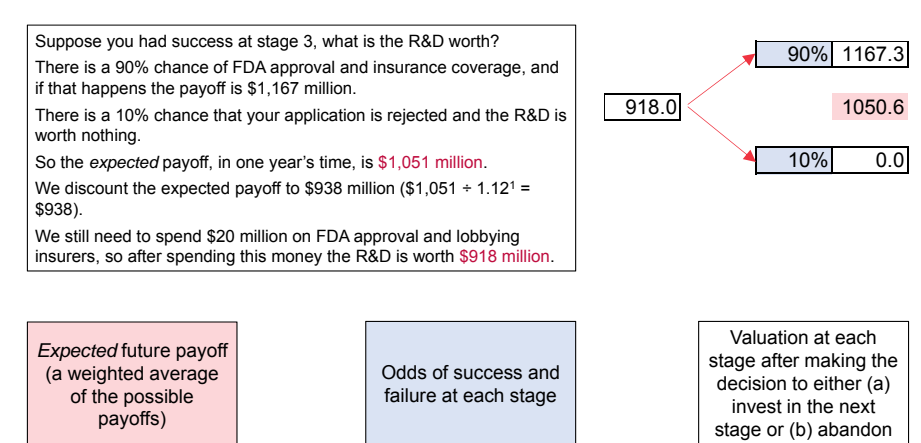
Suppose you had success at stage 3, what is the R&D worth?

There is a 90% chance of FDA approval and insurance coverage, and if that happens the payoff is $1,167 million.

There is a 10% chance that your application is rejected and the R&D is worth nothing.

So the *expected* payoff, in one year's time, is $1,051 million.

We discount the expected payoff to $938 million ($1,051 ÷ 1.12$^1$ = $938).

We still need to spend $20 million on FDA approval and lobbying insurers, so after spending this money the R&D is worth $918 million.

| 90% | 1167.3 |
|---|---|

918.0

1050.6

| 10% | 0.0 |
|---|---|

*Expected* future payoff (a weighted average of the possible payoffs)

Odds of success and failure at each stage

Valuation at each stage after making the decision to either (a) invest in the next stage or (b) abandon